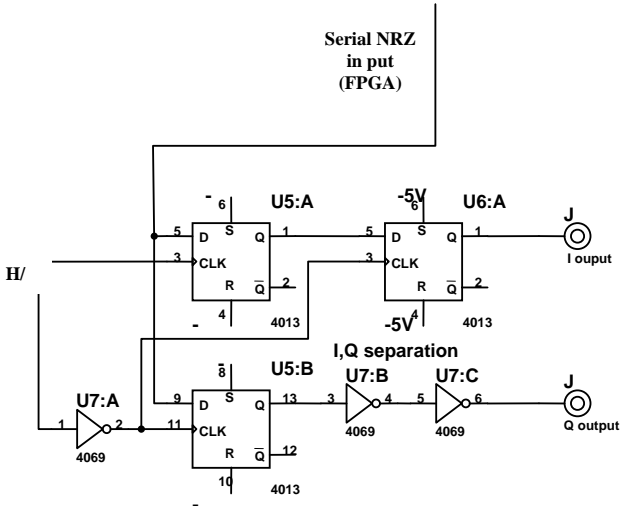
Serial NRZ in put (FPGA)

-
6
S
U5:A
5
D
Q
1
3
CLK
R
$\overline{Q}$
2
4
-
4013

-5V
6
S
U6:A
5
D
Q
1
3
CLK
R
$\overline{Q}$
2
-5V
4
4013

J
I ouput

H/

I,Q separation

$\overline{8}$
S
U5:B
9
D
Q
13
11
CLK
R
$\overline{Q}$
12
10
-
4013

U7:A
1
2
4069

U7:B
3
4
4069

U7:C
5
6
4069

J
Q output